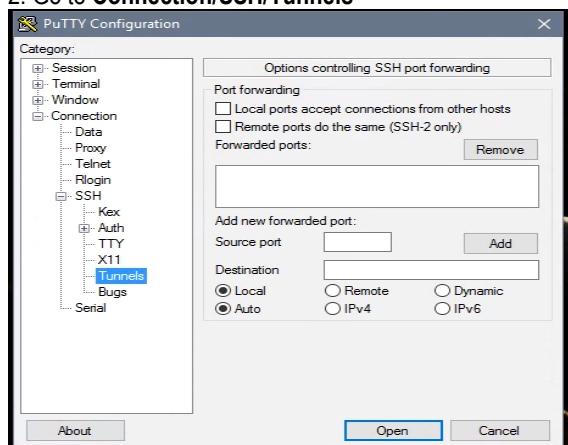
2. Go to Connection/SSH/Tunnels

PuTTY Configuration

Category:

Session
Terminal
Window
Connection
Data
Proxy
Telnet
Rlogin
SSH
Kex
Auth
TTY
X11
Tunnels
Bugs
Serial

Options controlling SSH port forwarding

Port forwarding
Local ports accept connections from other hosts
Remote ports do the same (SSH-2 only)
Forwarded ports:
Remove

Add new forwarded port:
Source port
Add
Destination
Local
Remote
Dynamic
Auto
IPv4
IPv6

About
Open
Cancel